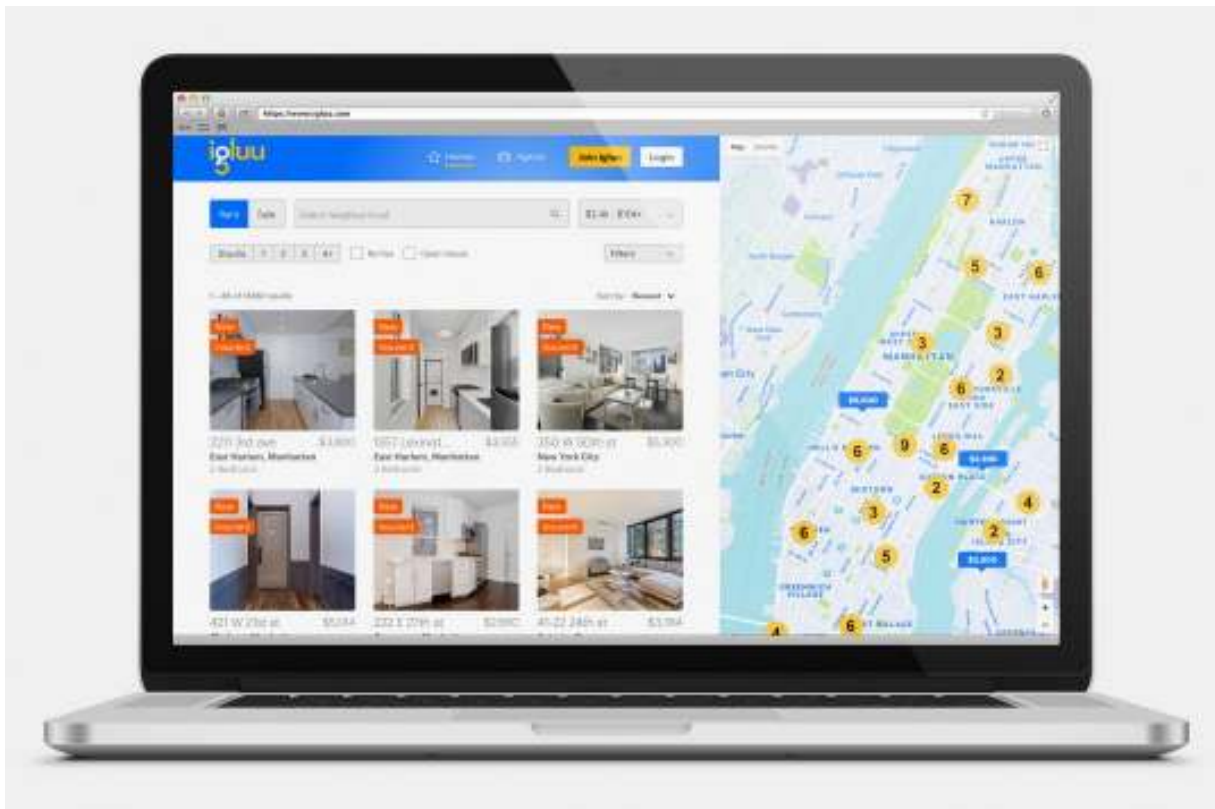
https://www.igluu.com

igluu

Homes Agents Join Igluu Login

Rent Sale

Studio 1 2 3 4+

Filters

Sort by: Newest

221 3rd ave $3,800
East Harlem, Manhattan

1557 Lexingt... $4,155
East Harlem, Manhattan

350 W 50th st $5,300
New York City

421 W 23rd st $5,184

232 E 27th st $2,980

41-22 24th st $3,394

MANHATTAN

HARLEM

EAST HARLEM

UPPER EAST SIDE

MIDTOWN

GREENWICH VILLAGE

7 5 6 3 3 2 6 6 9 6 2 4 3 6 2 5 4 6

$4,400

$5,300

$3,400